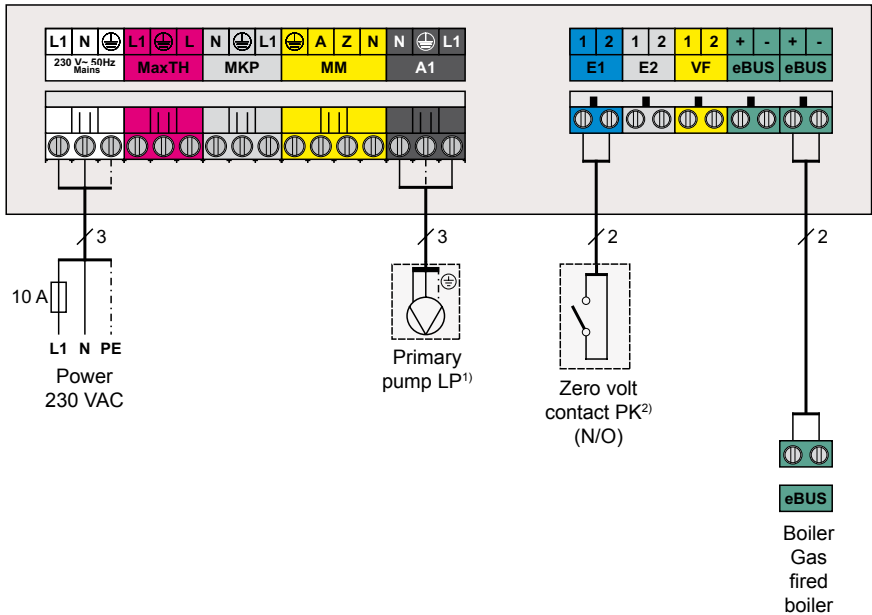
L1 N ⏚ L1 ⏚ L N ⏚ L1 ⏚ A Z N N ⏚ L1
230 V~ 50Hz Mains MaxTH MKP MM A1

1 2 1 2 1 2 + - + -
E1 E2 VF eBUS eBUS

3
3
2
2

10 A
L1 N PE
Power 230 VAC

Primary pump LP$^{1)}$

Zero volt contact PK$^{2)}$ (N/O)

eBUS
Boiler Gas fired boiler